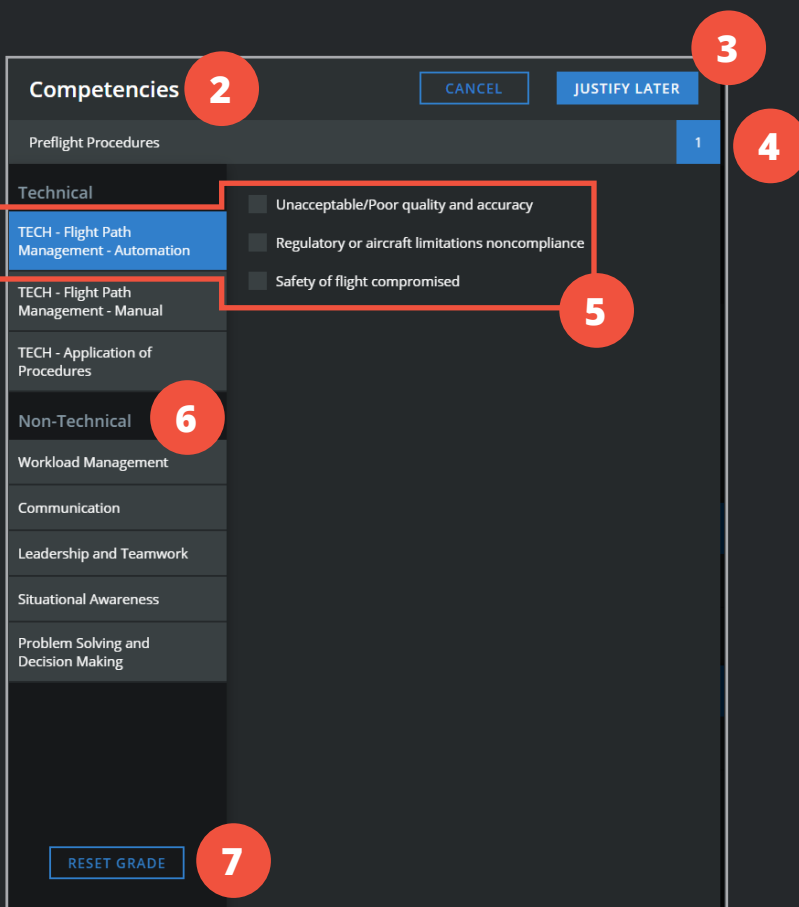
Competencies 2

CANCEL

JUSTIFY LATER

3

Preflight Procedures

1

4

Technical

TECH - Flight Path Management - Automation

TECH - Flight Path Management - Manual

TECH - Application of Procedures

Unacceptable/Poor quality and accuracy

Regulatory or aircraft limitations noncompliance

Safety of flight compromised

5

Non-Technical

6

Workload Management

Communication

Leadership and Teamwork

Situational Awareness

Problem Solving and Decision Making

RESET GRADE

7